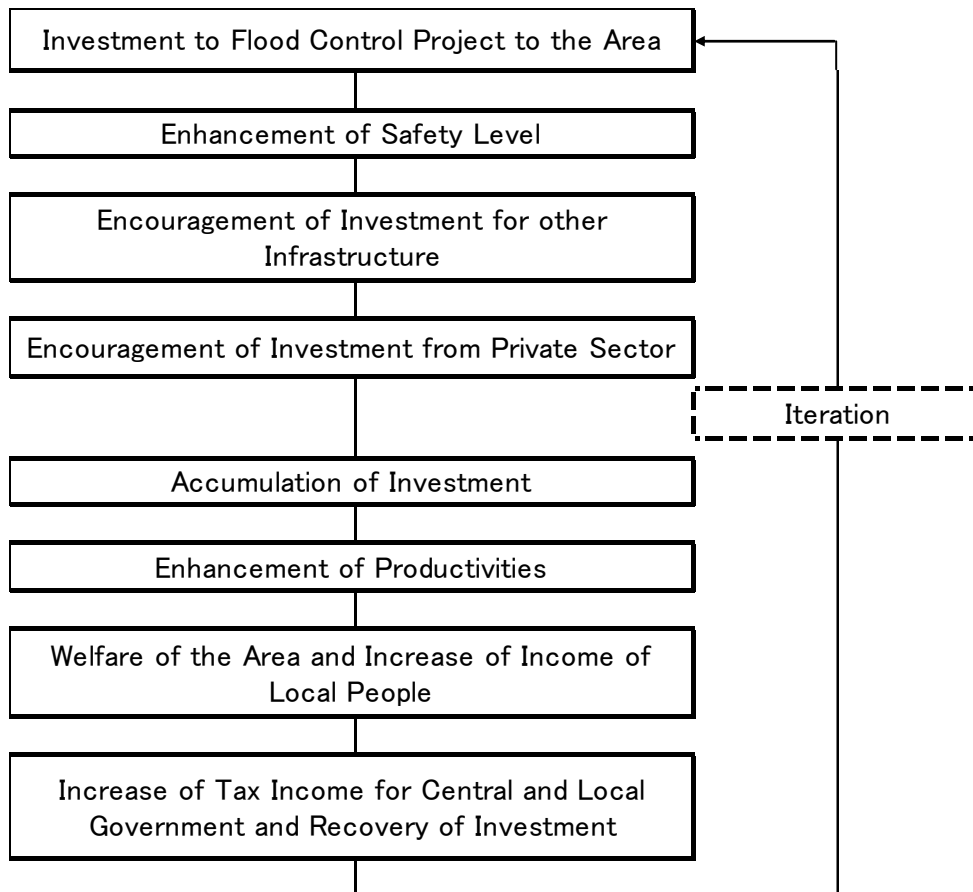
Investment to Flood Control Project to the Area

Enhancement of Safety Level

Encouragement of Investment for other Infrastructure

Encouragement of Investment from Private Sector

Iteration

Accumulation of Investment

Enhancement of Productivities

Welfare of the Area and Increase of Income of Local People

Increase of Tax Income for Central and Local Government and Recovery of Investment